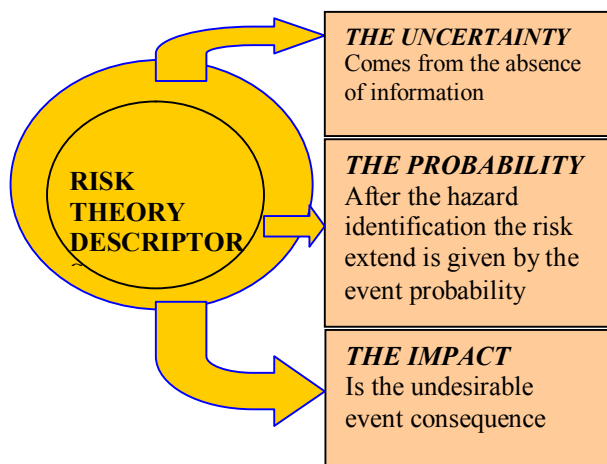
RISK THEORY DESCRIPTOR

THE UNCERTAINTY
Comes from the absence of information

THE PROBABILITY
After the hazard identification the risk extend is given by the event probability

THE IMPACT
Is the undesirable event consequence